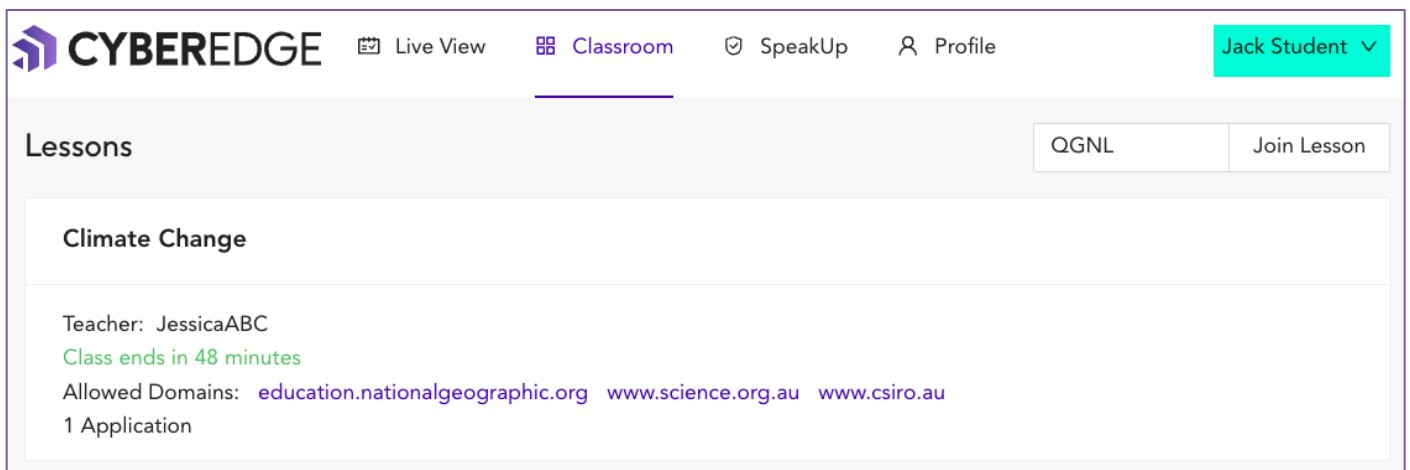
CYBEREDGE Live View Classroom SpeakUp Profile Jack Student

Lessons

QGNL Join Lesson

Climate Change

Teacher: JessicaABC
Class ends in 48 minutes
Allowed Domains: education.nationalgeographic.org www.science.org.au www.csiro.au
1 Application